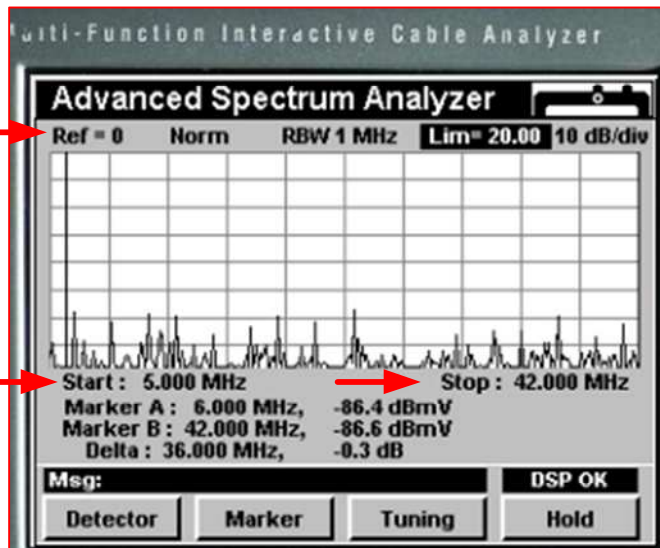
ulti-Function Interactive Cable Analyzer

Advanced Spectrum Analyzer

Ref = 0 Norm RBW 1 MHz Lim= 20.00 10 dB/div

Start : 5.000 MHz Stop : 42.000 MHz

Marker A : 6.000 MHz, -86.4 dBmV
Marker B : 42.000 MHz, -86.6 dBmV
Delta : 36.000 MHz, -0.3 dB

Msg: DSP OK

Detector Marker Tuning Hold